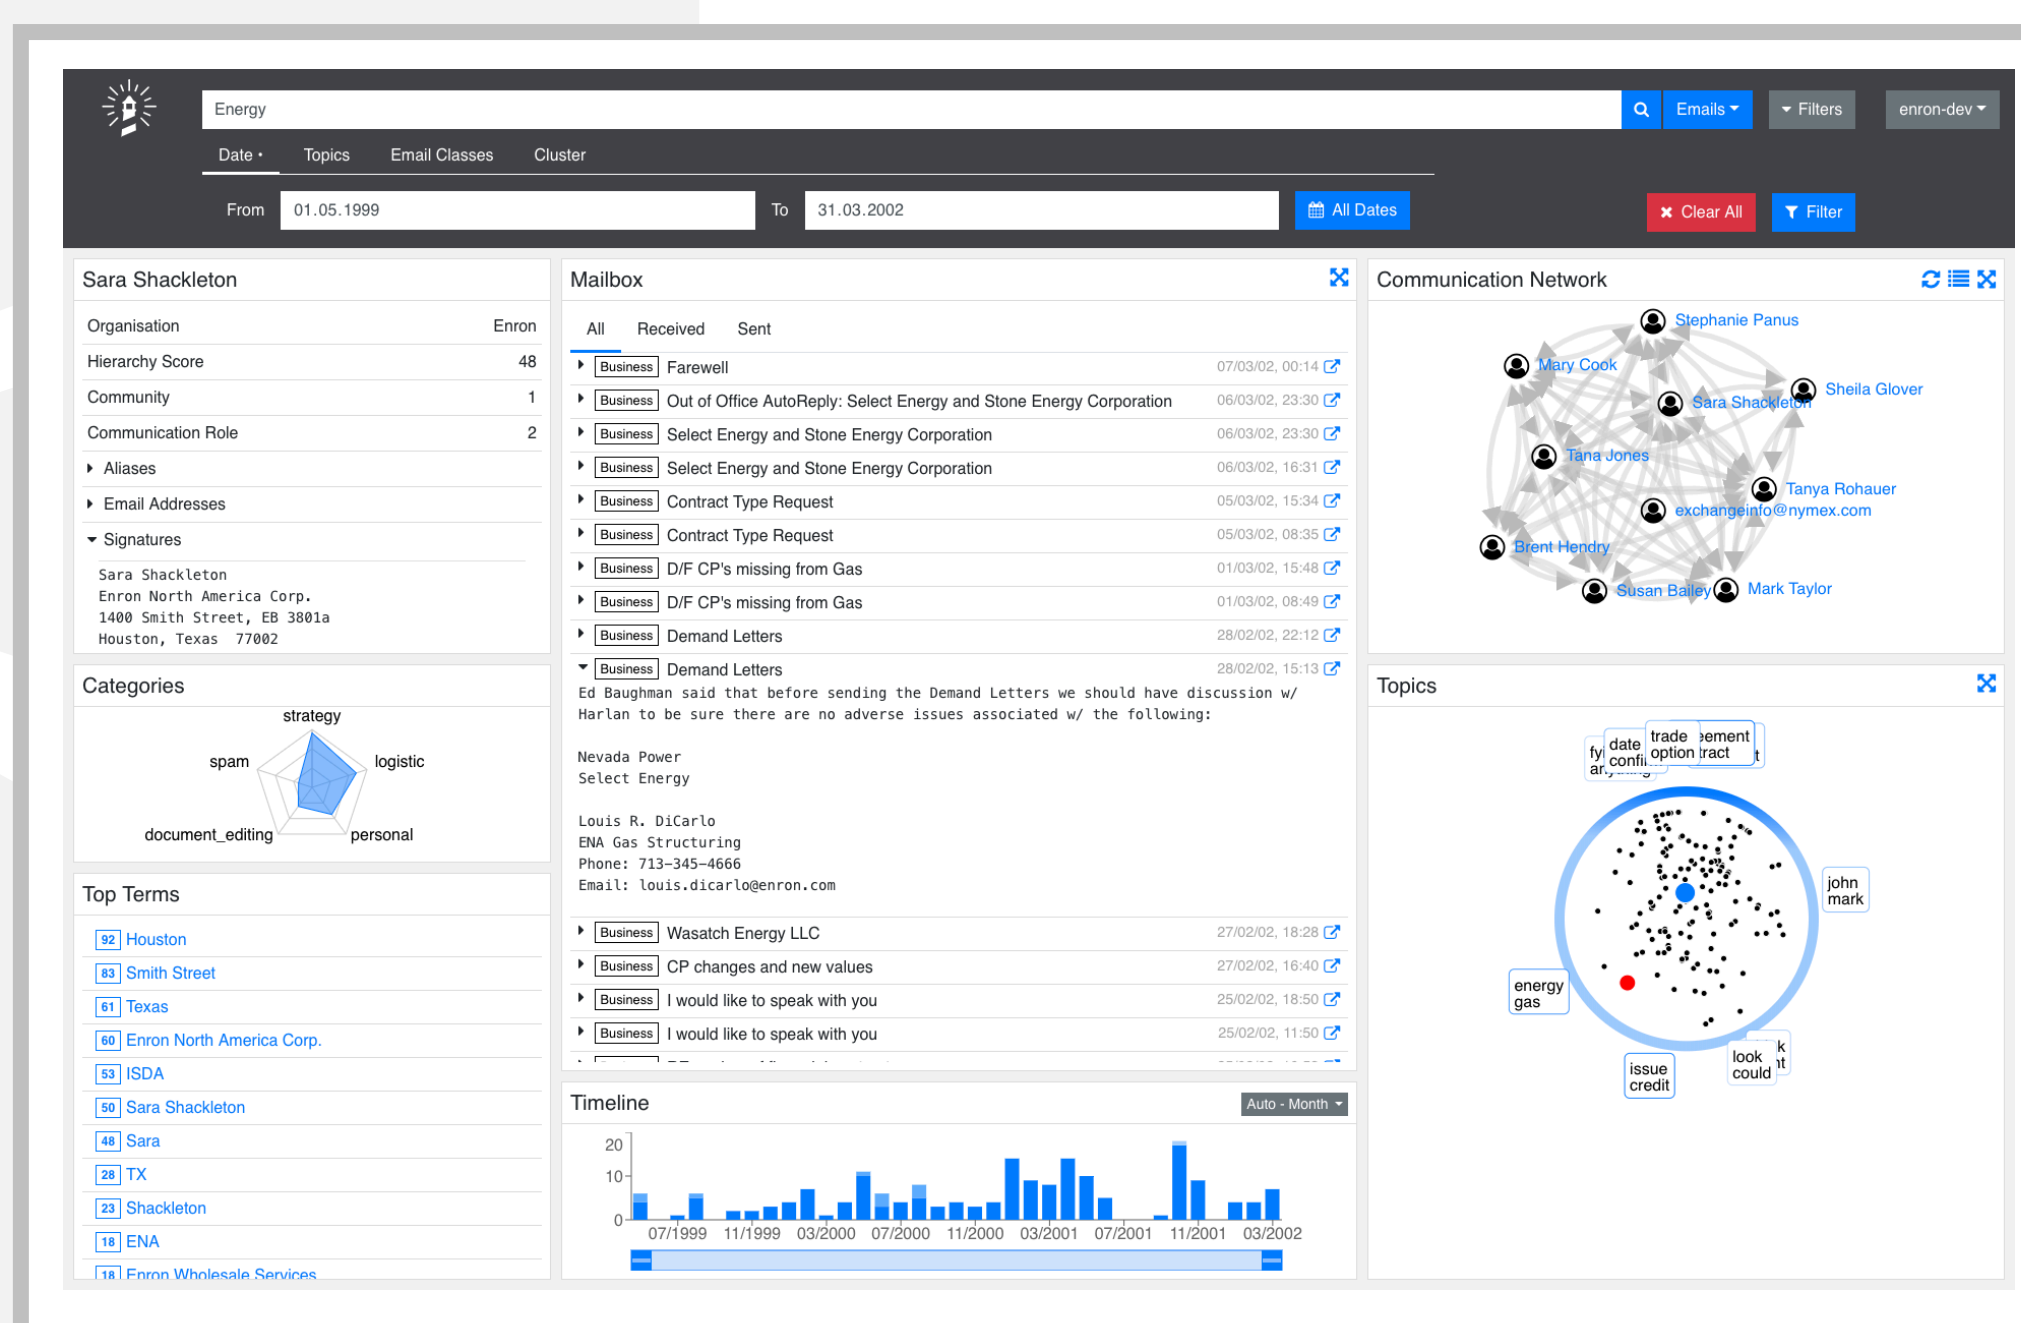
Energy

Emails ▾

▾ Filters

enron-dev ▾

Date • Topics Email Classes Cluster

From 01.05.1999 To 31.03.2002 All Dates

✖ Clear All Filter

Sara Shackleton

| Organisation | Enron |
|---|---|
| Hierarchy Score | 48 |
| Community | 1 |
| Communication Role | 2 |

Aliases

Email Addresses

Signatures

Sara Shackleton
Enron North America Corp.
1400 Smith Street, EB 3801a
Houston, Texas 77002

Categories

strategy
spam
logistic
document_editing
personal

Top Terms

92 Houston
83 Smith Street
61 Texas
60 Enron North America Corp.
53 ISDA
50 Sara Shackleton
48 Sara
28 TX
23 Shackleton
18 ENA
18 Enron Wholesale Services

Mailbox

All Received Sent

| | | |
|---|---|---|
| Business | Farewell | 07/03/02, 00:14 |
| Business | Out of Office AutoReply: Select Energy and Stone Energy Corporation | 06/03/02, 23:30 |
| Business | Select Energy and Stone Energy Corporation | 06/03/02, 23:30 |
| Business | Select Energy and Stone Energy Corporation | 06/03/02, 16:31 |
| Business | Contract Type Request | 05/03/02, 15:34 |
| Business | Contract Type Request | 05/03/02, 08:35 |
| Business | D/F CP's missing from Gas | 01/03/02, 15:48 |
| Business | D/F CP's missing from Gas | 01/03/02, 08:49 |
| Business | Demand Letters | 28/02/02, 22:12 |
| Business | Demand Letters | 28/02/02, 15:13 |

Ed Baughman said that before sending the Demand Letters we should have discussion w/ Harlan to be sure there are no adverse issues associated w/ the following:

Nevada Power
Select Energy

Louis R. DiCarlo
ENA Gas Structuring
Phone: 713-345-4666
Email: louis.dicarlo@enron.com

| | | |
|---|---|---|
| Business | Wasatch Energy LLC | 27/02/02, 18:28 |
| Business | CP changes and new values | 27/02/02, 16:40 |
| Business | I would like to speak with you | 25/02/02, 18:50 |
| Business | I would like to speak with you | 25/02/02, 11:50 |

Timeline

Auto - Month ▾

20
10
0
07/1999 11/1999 03/2000 07/2000 11/2000 03/2001 07/2001 11/2001 03/2002

Communication Network

Stephanie Panus
Mary Cook
Sheila Glover
Sara Shackleton
Tana Jones
Tanya Rohauer
exchangeinfo@nymex.com
Brent Hendry
Susan Bailey
Mark Taylor

Topics

date confi
trade option
eement tract
fy an
john mark
energy gas
issue credit
look could